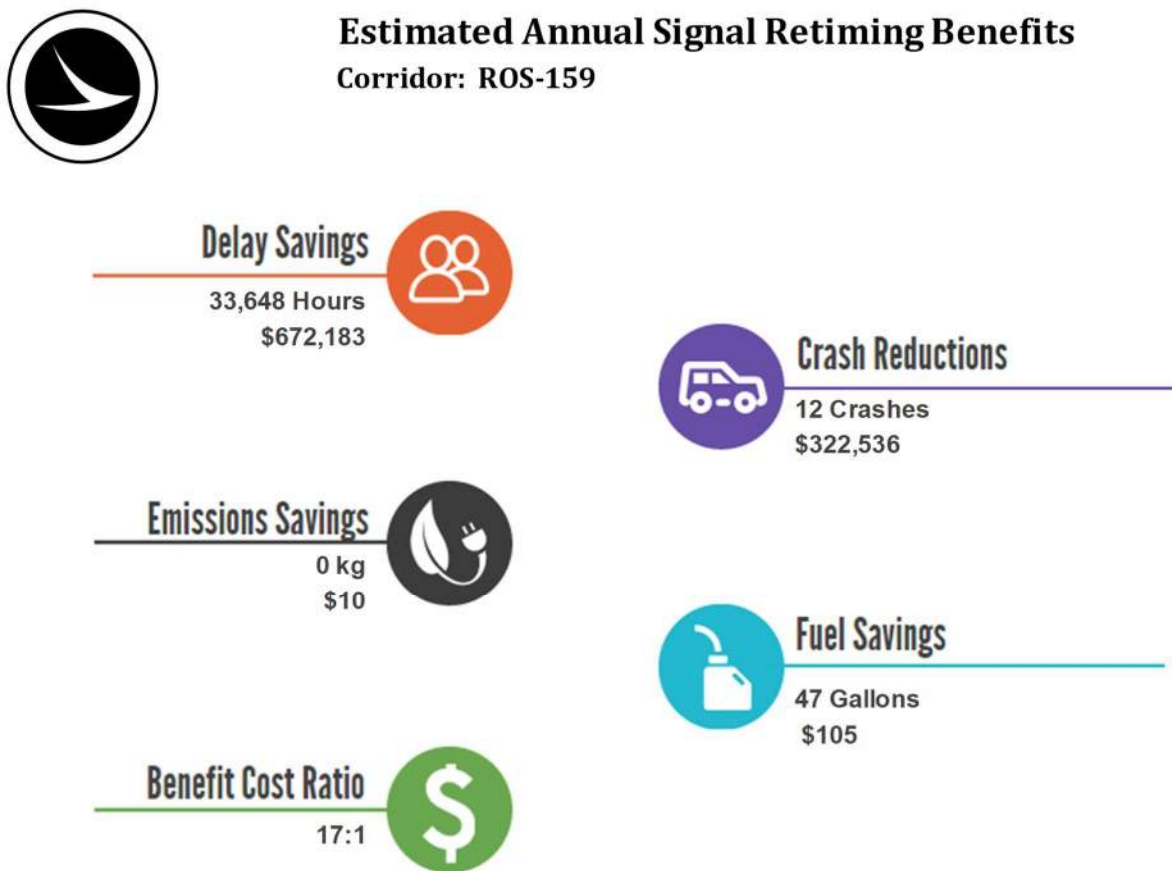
Estimated Annual Signal Retiming Benefits
Corridor: ROS-159

Delay Savings
33,648 Hours
$672,183

Crash Reductions
12 Crashes
$322,536

Emissions Savings
0 kg
$10

Fuel Savings
47 Gallons
$105

Benefit Cost Ratio
17:1